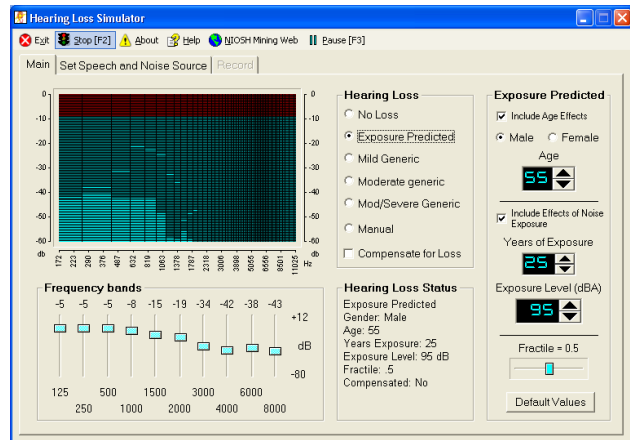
Hearing Loss Simulator

Exit | Stop [F2] | About | Help | NIOSH Mining Web | Pause [F3]

Main | Set Speech and Noise Source | Record

0 -10 -20 -30 -40 -50 -60 db

0 -10 -20 -30 -40 -50 -60 db

172 223 290 376 487 632 819 1063 1378 1787 2318 3006 3898 5055 6556 8501 11025 Hz

Hearing Loss
No Loss
Exposure Predicted
Mild Generic
Moderate generic
Mod/Severe Generic
Manual
Compensate for Loss

Exposure Predicted
Include Age Effects
Male Female
Age
55
Include Effects of Noise Exposure
Years of Exposure
25
Exposure Level (dBA)
95
Fractile = 0.5
Default Values

Frequency bands
-5 -5 -5 -8 -15 -19 -34 -42 -38 -43
+12
dB
-80
125 500 1500 3000 6000
250 1000 2000 4000 8000

Hearing Loss Status
Exposure Predicted
Gender: Male
Age: 55
Years Exposure: 25
Exposure Level: 95 dB
Fractile: .5
Compensated: No